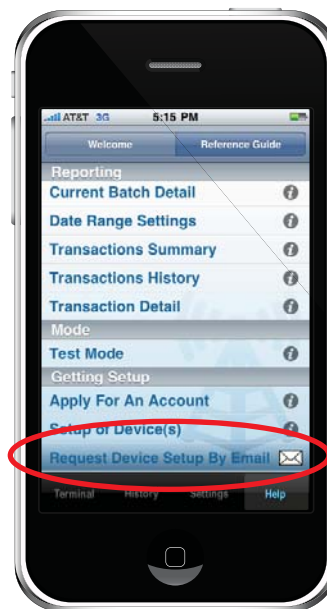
AT&T 3G 5:15 PM

Welcome
Reference Guide

Reporting
Current Batch Detail
Date Range Settings
Transactions Summary
Transactions History
Transaction Detail
Mode
Test Mode
Getting Setup
Apply For An Account
Setup of Device(s)
Request Device Setup By Email

Terminal
History
Settings
Help